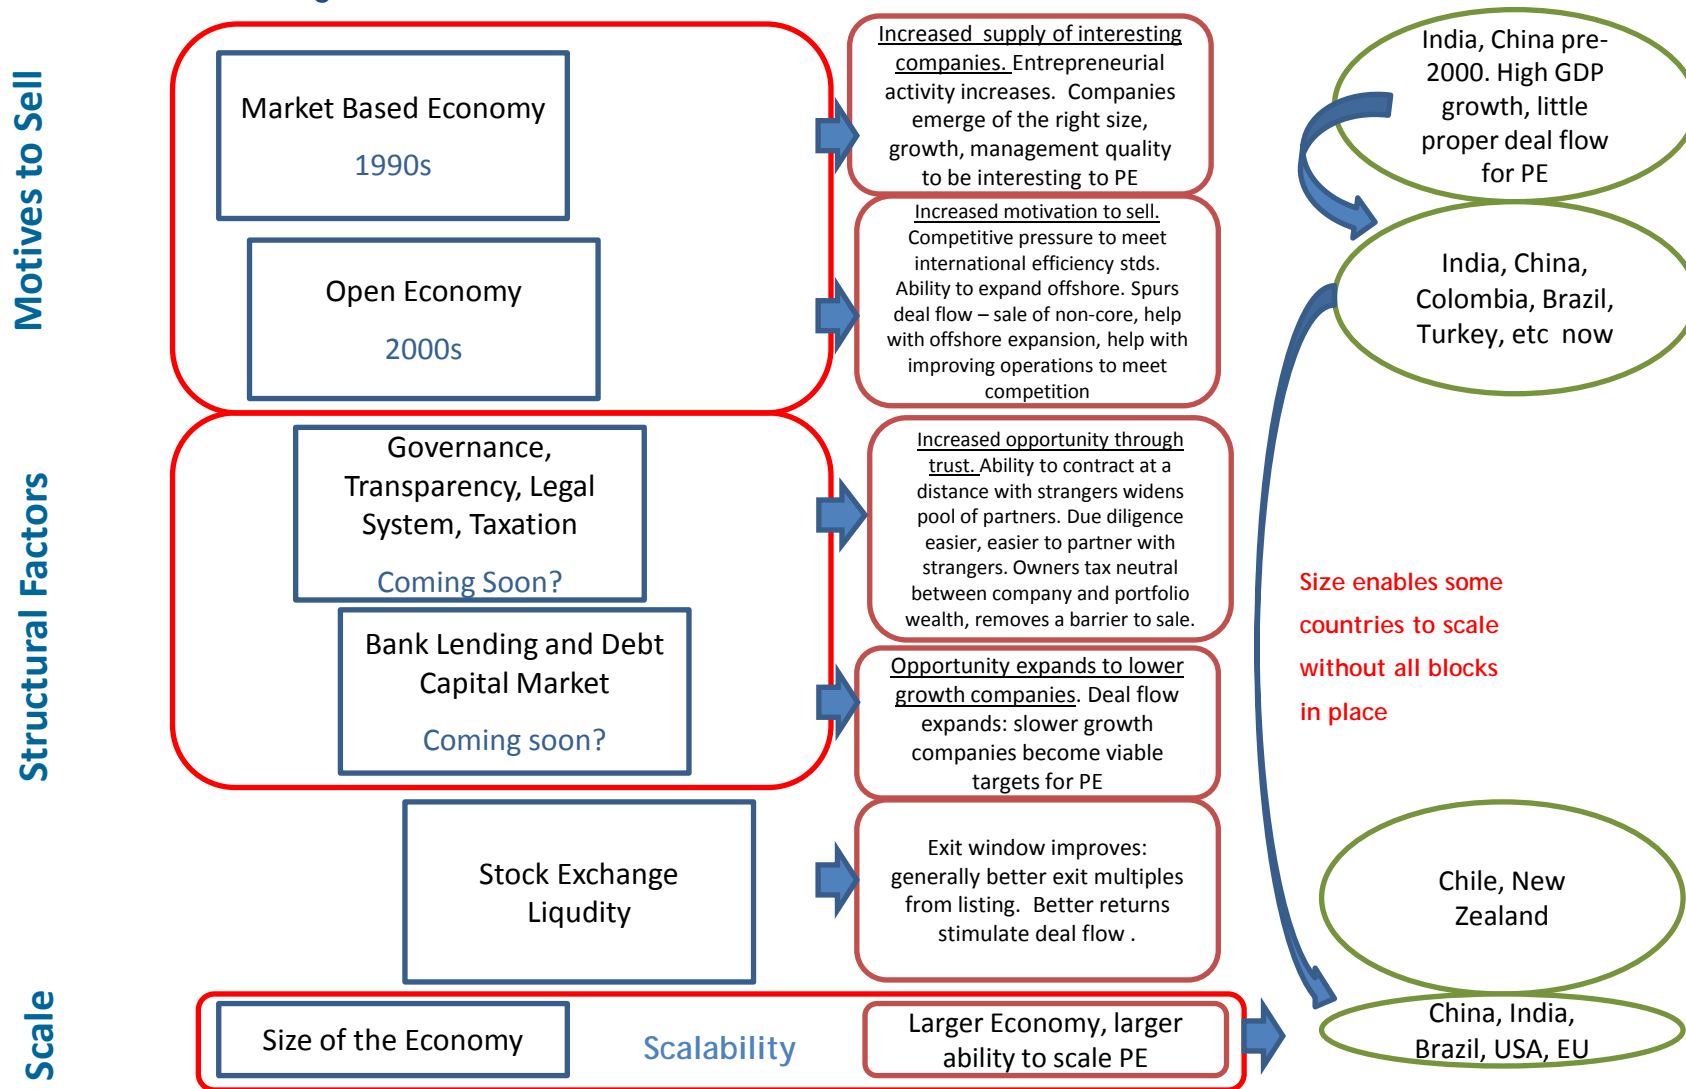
Motives to Sell

Market Based Economy

1990s

Open Economy

2000s

Increased supply of interesting companies. Entrepreneurial activity increases. Companies emerge of the right size, growth, management quality to be interesting to PE

Increased motivation to sell. Competitive pressure to meet international efficiency stds. Ability to expand offshore. Spurs deal flow – sale of non-core, help with offshore expansion, help with improving operations to meet competition

India, China pre-2000. High GDP growth, little proper deal flow for PE

India, China, Colombia, Brazil, Turkey, etc now

Structural Factors

Governance, Transparency, Legal System, Taxation

Coming Soon?

Bank Lending and Debt Capital Market

Coming soon?

Increased opportunity through trust. Ability to contract at a distance with strangers widens pool of partners. Due diligence easier, easier to partner with strangers. Owners tax neutral between company and portfolio wealth, removes a barrier to sale.

Opportunity expands to lower growth companies. Deal flow expands: slower growth companies become viable targets for PE

Size enables some countries to scale without all blocks in place

Stock Exchange Liqudity

Exit window improves: generally better exit multiples from listing. Better returns stimulate deal flow .

Chile, New Zealand

Scale

Size of the Economy

Scalability

Larger Economy, larger ability to scale PE

China, India, Brazil, USA, EU